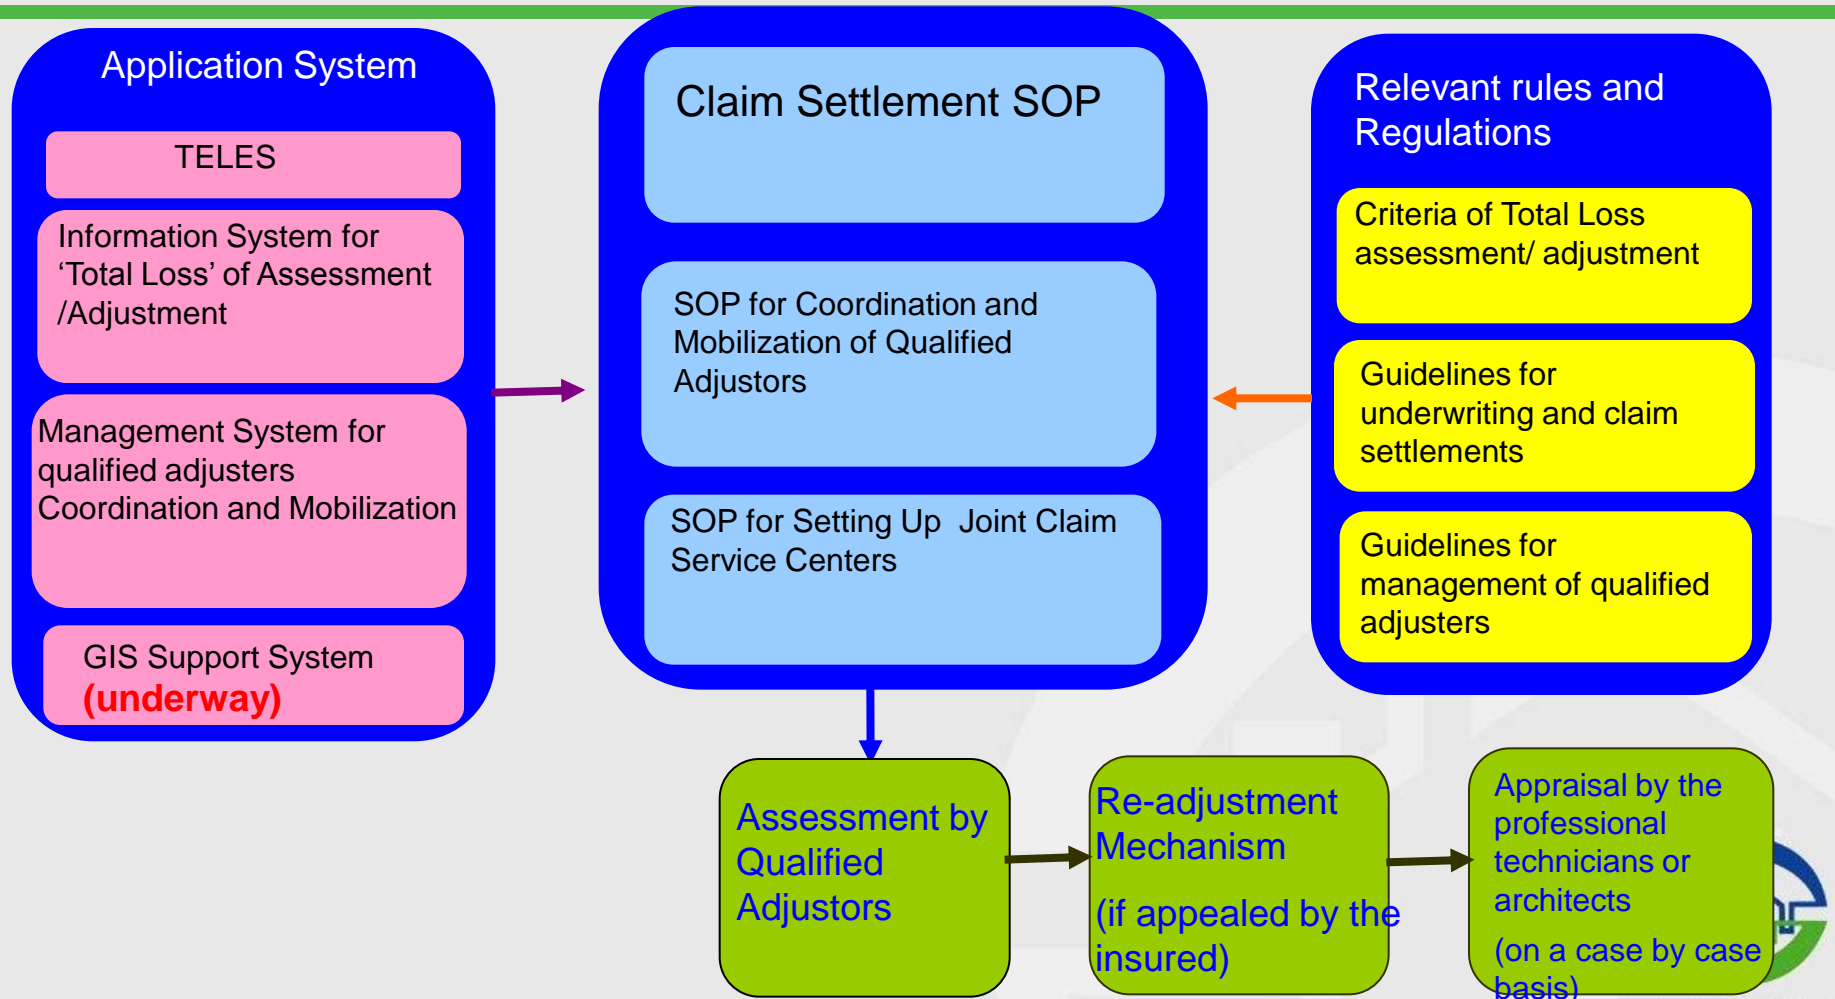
Application System

TELES

Information System for 'Total Loss' of Assessment /Adjustment

Management System for qualified adjusters Coordination and Mobilization

GIS Support System (underway)

Claim Settlement SOP

SOP for Coordination and Mobilization of Qualified Adjustors

SOP for Setting Up Joint Claim Service Centers

Relevant rules and Regulations

Criteria of Total Loss assessment/ adjustment

Guidelines for underwriting and claim settlements

Guidelines for management of qualified adjusters

Assessment by Qualified Adjustors

Re-adjustment Mechanism

(if appealed by the insured)

Appraisal by the professional technicians or architects

(on a case by case basis)